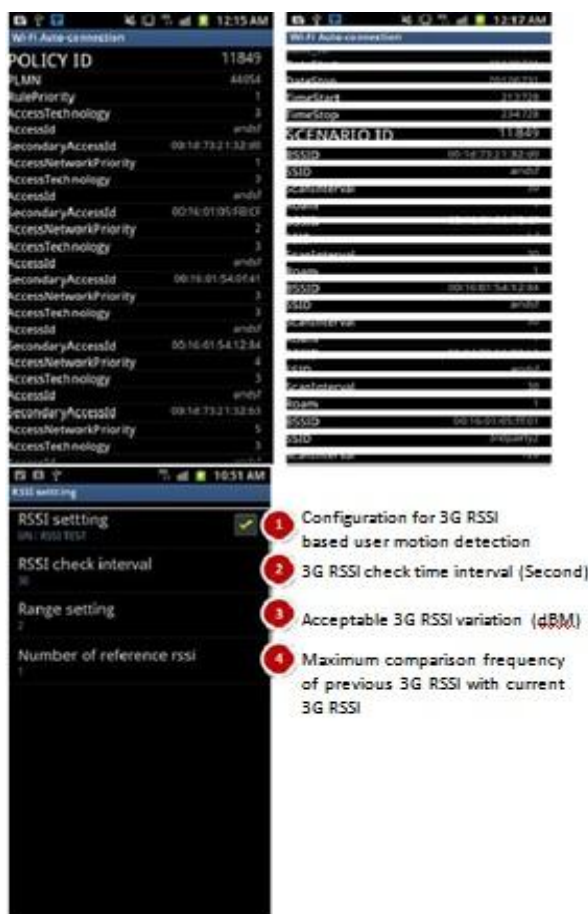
12:15 AM
Wi-Fi Auto-connection
POLICY ID 11849
PLMN 44054
RulePriority 1
AccessTechnology 3
AccessId andsf
SecondaryAccessId 00:1d:73:21:32:d0
AccessNetworkPriority 1
AccessTechnology 3
AccessId andsf
SecondaryAccessId 00:16:01:05:FB:CF
AccessNetworkPriority 2
AccessTechnology 3
AccessId andsf
SecondaryAccessId 00:16:01:54:01:41
AccessNetworkPriority 3
AccessTechnology 3
AccessId andsf
SecondaryAccessId 00:16:01:54:12:84
AccessNetworkPriority 4
AccessTechnology 3
AccessId andsf
SecondaryAccessId 00:1d:73:21:32:63
AccessNetworkPriority 5
AccessTechnology 3

12:12 AM
Wi-Fi Auto-connection
DateStop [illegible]
TimeStart 213728
TimeStop 234728
SCENARIO ID 11849
BSSID 00:1d:73:21:32:d0
SSID andsf
ScanInterval 30
Roam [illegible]
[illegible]
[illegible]
ScanInterval 30
Roam 1
BSSID 00:16:01:54:12:84
SSID andsf
ScanInterval 30
Roam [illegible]
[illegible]
SSID andsf
ScanInterval 30
Roam 1
BSSID 00:16:01:05:FB:01
SSID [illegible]
ScanInterval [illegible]

10:51 AM
RSSI setting
RSSI setting
ON : RSSI TEST
RSSI check interval
30
Range setting
2
Number of reference rssi
1

1 Configuration for 3G RSSI based user motion detection
2 3G RSSI check time interval (Second)
3 Acceptable 3G RSSI variation (dBM)
4 Maximum comparison frequency of previous 3G RSSI with current 3G RSSI